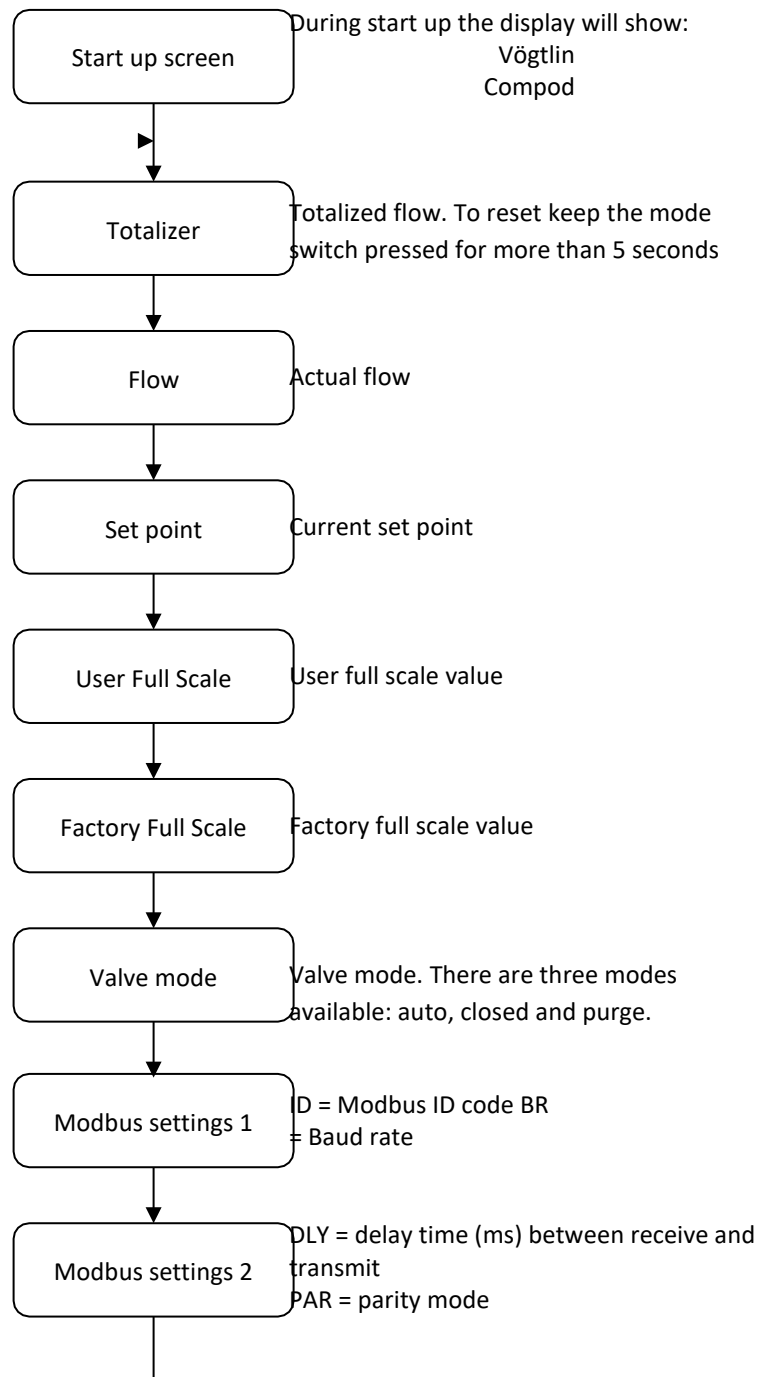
Start up screen

During start up the display will show:
Vögtlin
Compod

Totalizer

Totalized flow. To reset keep the mode switch pressed for more than 5 seconds

Flow

Actual flow

Set point

Current set point

User Full Scale

User full scale value

Factory Full Scale

Factory full scale value

Valve mode

Valve mode. There are three modes available: auto, closed and purge.

Modbus settings 1

ID = Modbus ID code BR
= Baud rate

Modbus settings 2

DLY = delay time (ms) between receive and transmit
PAR = parity mode